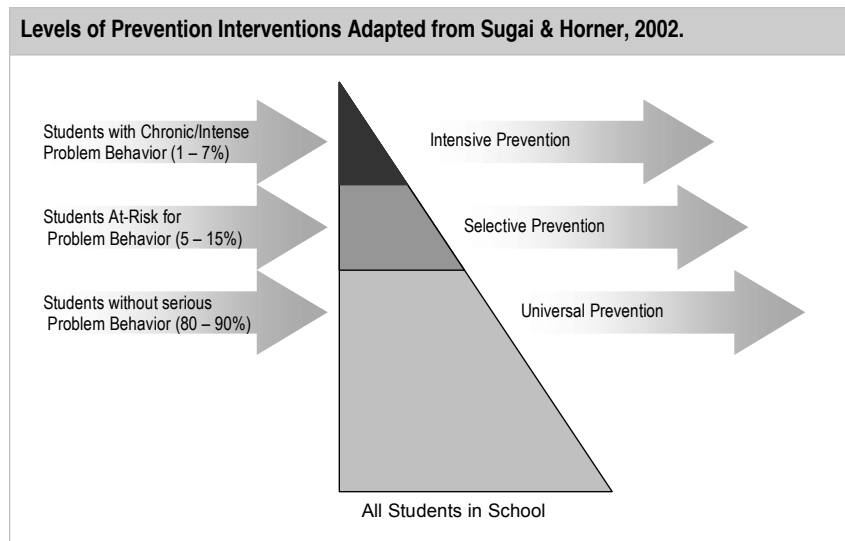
Levels of Prevention Interventions Adapted from Sugai & Horner, 2002.

Students with Chronic/Intense Problem Behavior (1 – 7%)

Intensive Prevention

Students At-Risk for Problem Behavior (5 – 15%)

Selective Prevention

Students without serious Problem Behavior (80 – 90%)

Universal Prevention

All Students in School